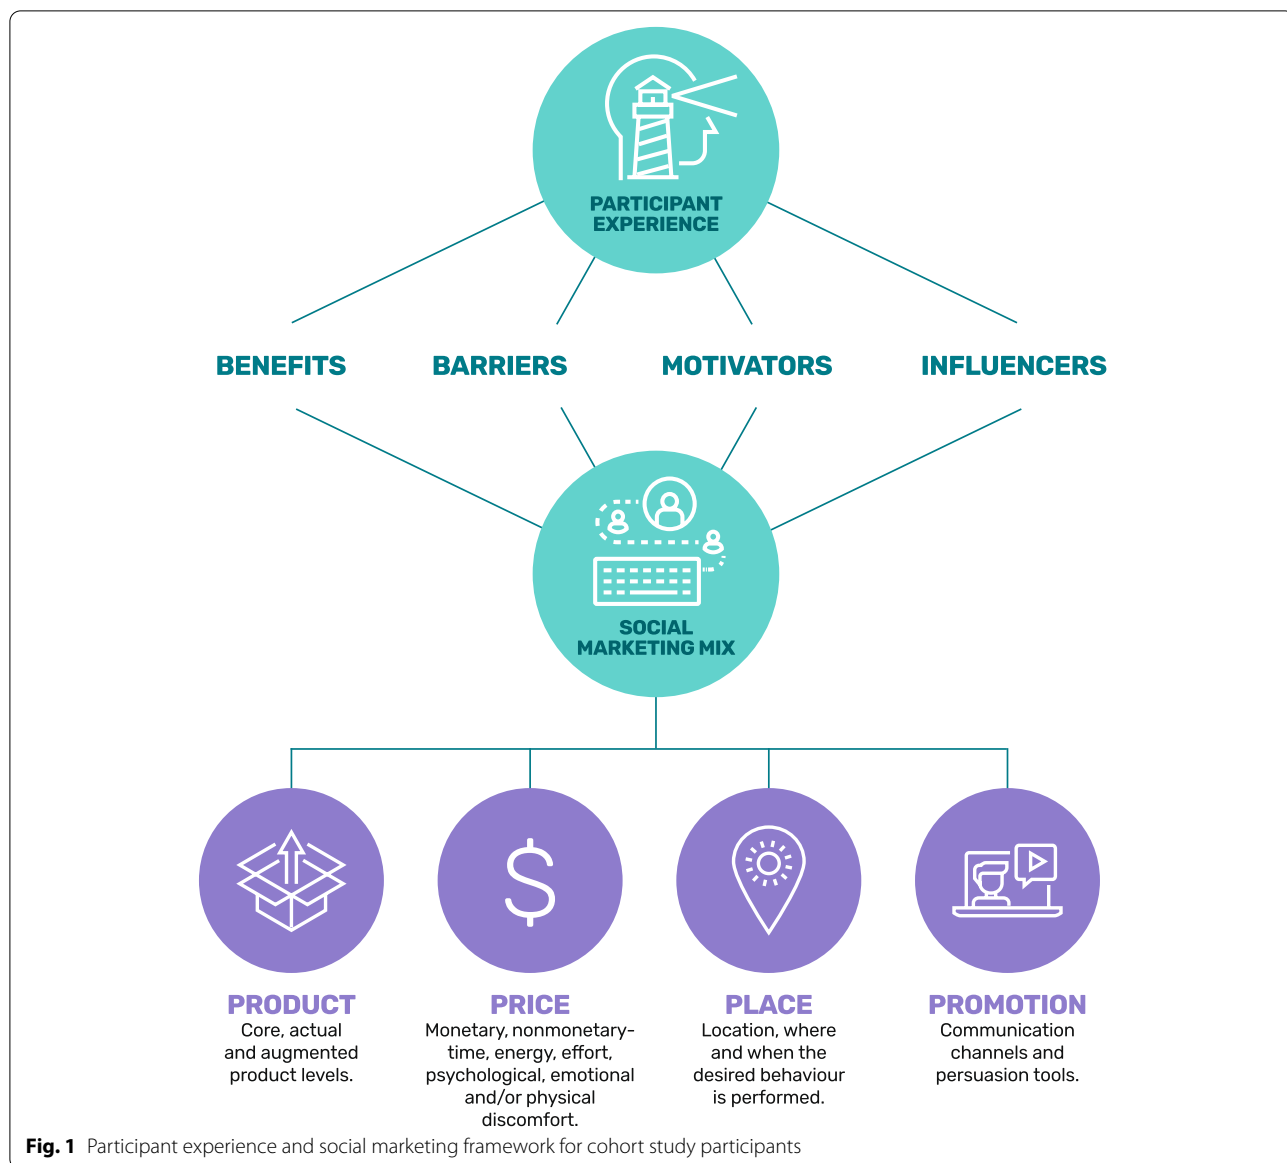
PARTICIPANT EXPERIENCE

BENEFITS

BARRIERS

MOTIVATORS

INFLUENCERS

SOCIAL MARKETING MIX

PRODUCT
Core, actual and augmented product levels.

PRICE
Monetary, nonmonetary-time, energy, effort, psychological, emotional and/or physical discomfort.

PLACE
Location, where and when the desired behaviour is performed.

PROMOTION
Communication channels and persuasion tools.

**Fig. 1** Participant experience and social marketing framework for cohort study participants